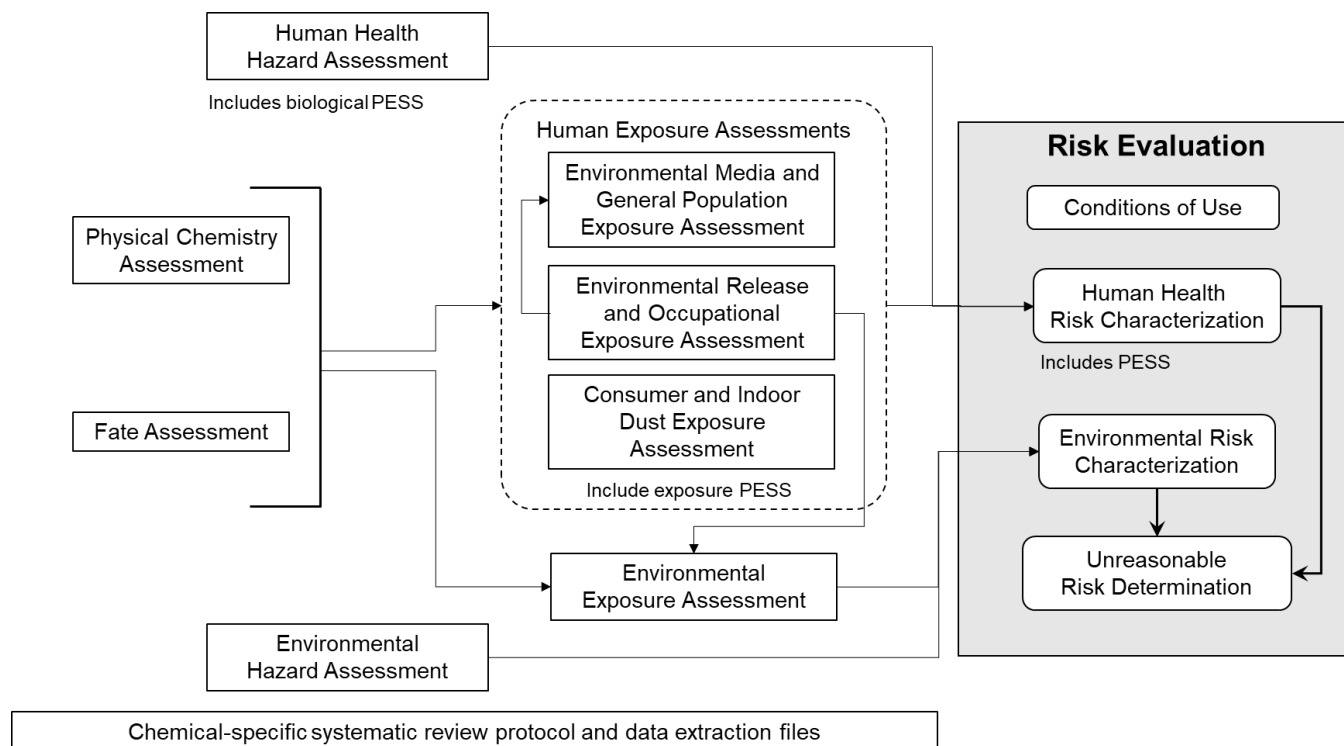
Human Health Hazard Assessment

Includes biological PESS

Human Exposure Assessments

Environmental Media and General Population Exposure Assessment

Environmental Release and Occupational Exposure Assessment

Consumer and Indoor Dust Exposure Assessment

Include exposure PESS

Physical Chemistry Assessment

Fate Assessment

Environmental Exposure Assessment

Environmental Hazard Assessment

Risk Evaluation

Conditions of Use

Human Health Risk Characterization

Includes PESS

Environmental Risk Characterization

Unreasonable Risk Determination

Chemical-specific systematic review protocol and data extraction files